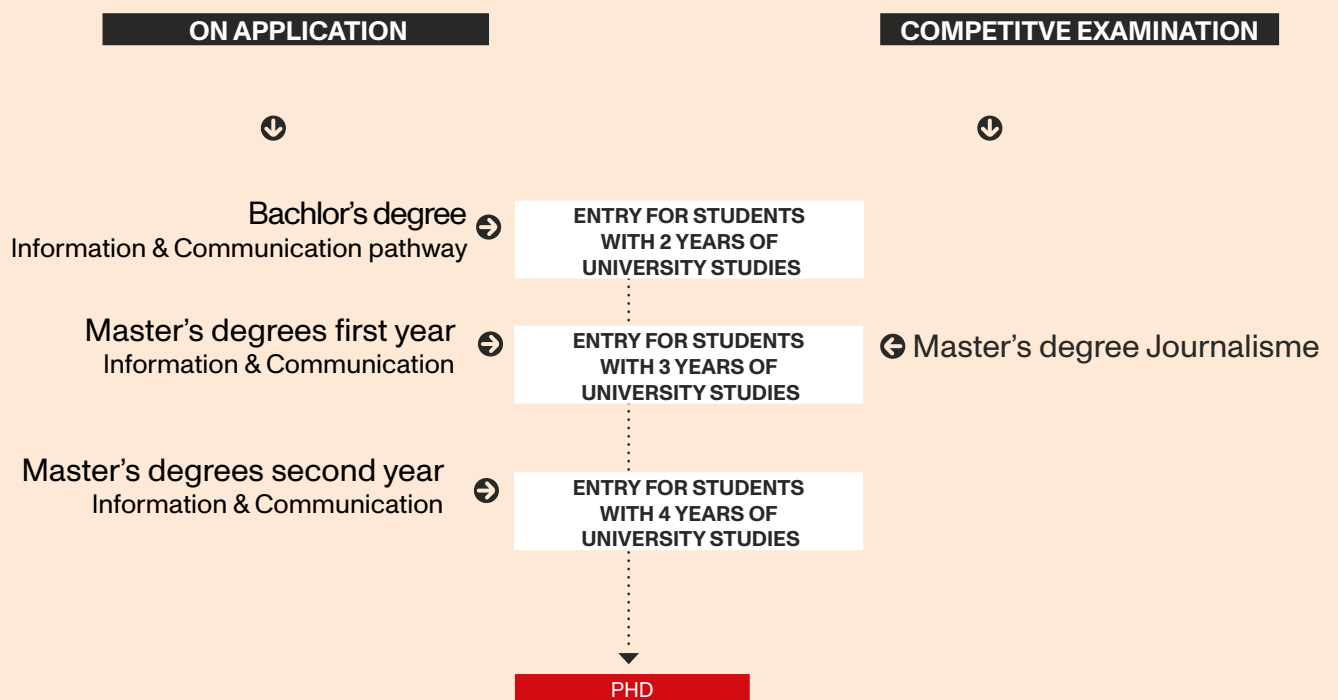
ON APPLICATION

COMPETITVE EXAMINATION

Bachlor's degree
Information & Communication pathway

ENTRY FOR STUDENTS WITH 2 YEARS OF UNIVERSITY STUDIES

Master's degrees first year
Information & Communication

ENTRY FOR STUDENTS WITH 3 YEARS OF UNIVERSITY STUDIES

Master's degree Journalisme

Master's degrees second year
Information & Communication

ENTRY FOR STUDENTS WITH 4 YEARS OF UNIVERSITY STUDIES

PHD